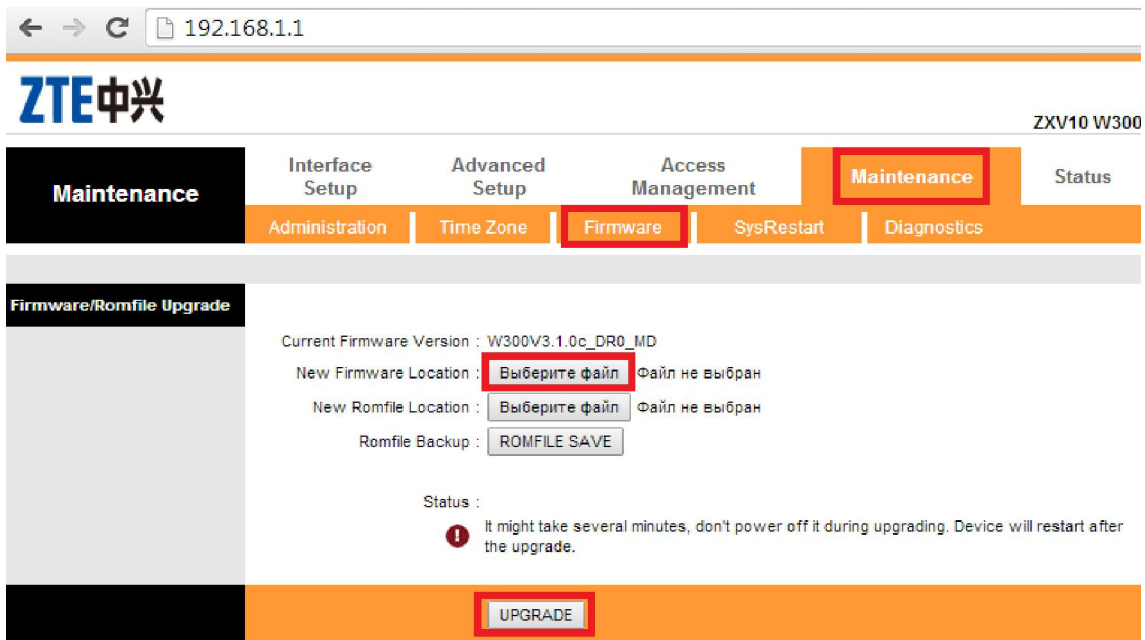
192.168.1.1

ZTE中兴

ZXV10 W300

Maintenance

Interface Setup

Advanced Setup

Access Management

Maintenance

Status

Administration

Time Zone

Firmware

SysRestart

Diagnostics

Firmware/Romfile Upgrade

Current Firmware Version : W300V3.1.0c_DR0_MD

New Firmware Location : Выберите файл Файл не выбран

New Romfile Location : Выберите файл Файл не выбран

Romfile Backup : ROMFILE SAVE

Status :

It might take several minutes, don't power off it during upgrading. Device will restart after the upgrade.

UPGRADE